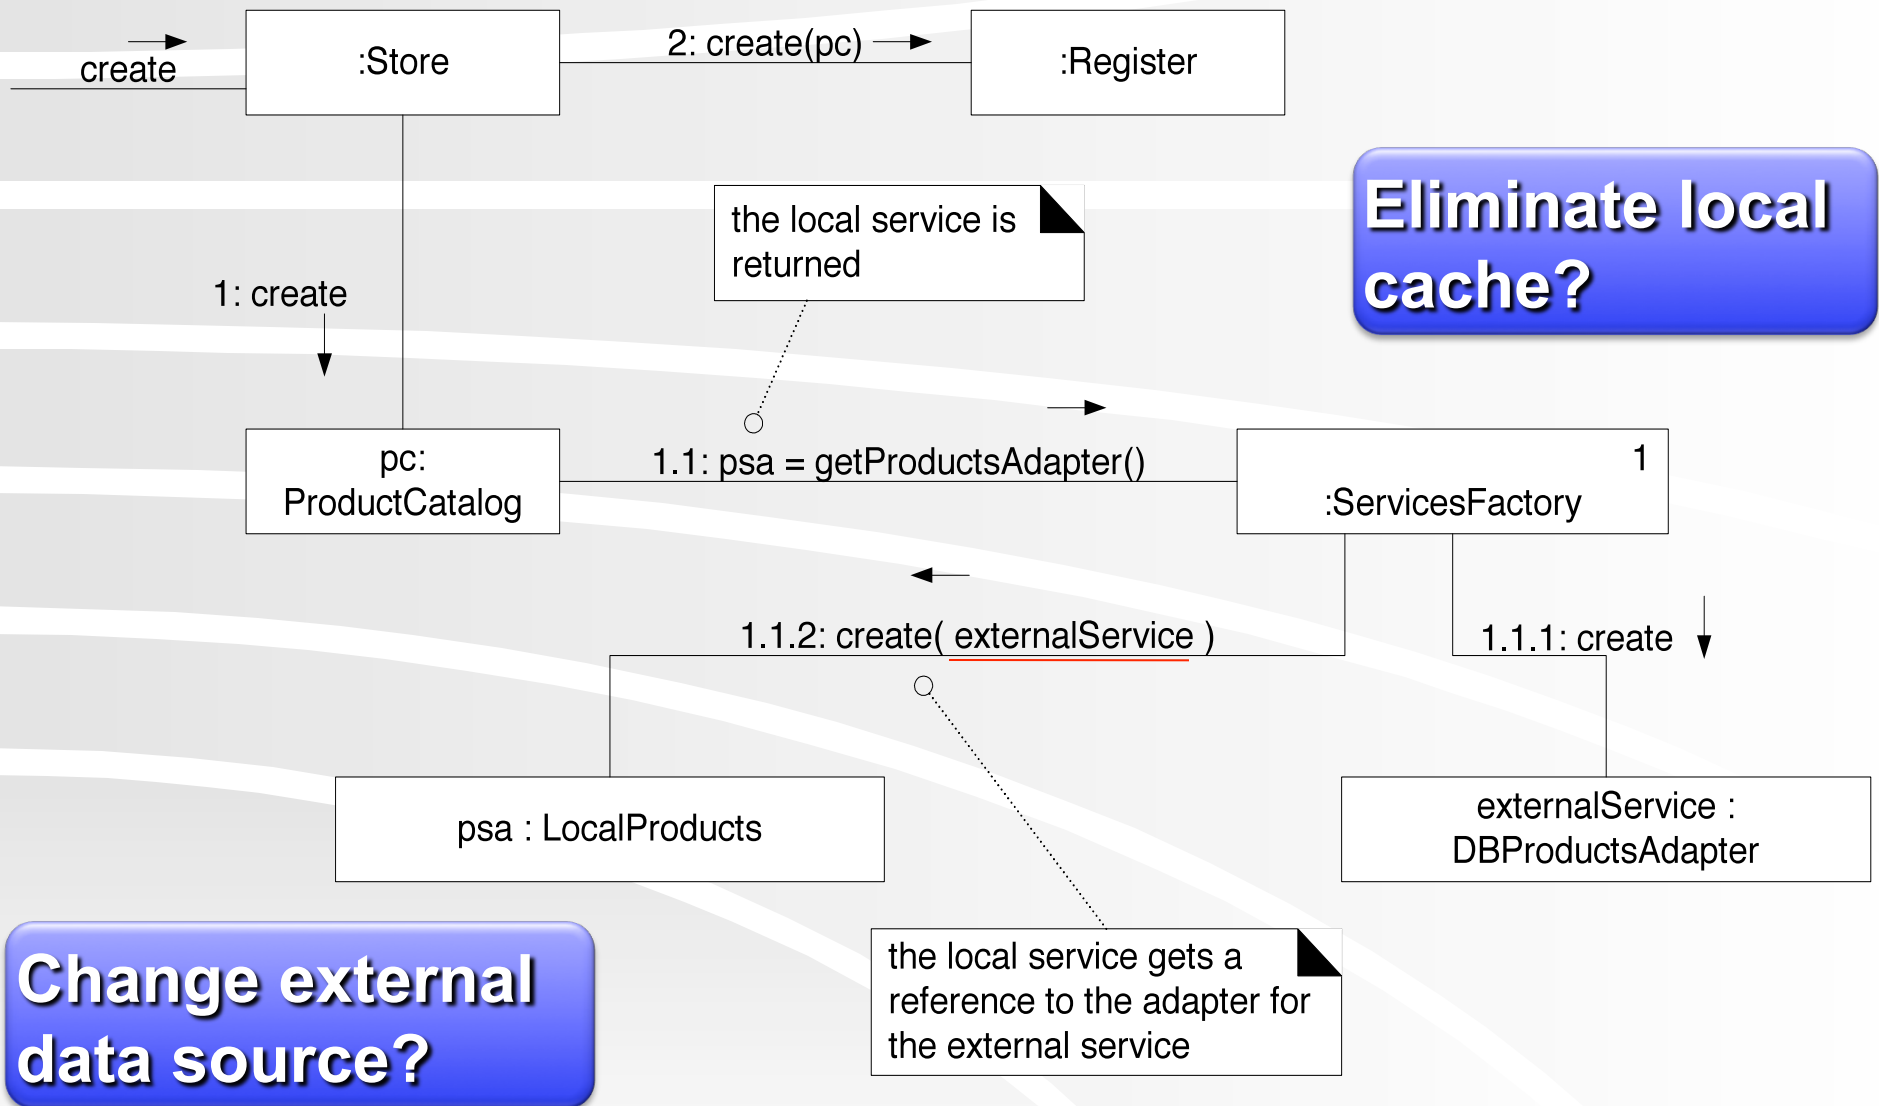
create

:Store

2: create(pc)

:Register

the local service is returned

Eliminate local cache?

1: create

pc: ProductCatalog

1.1: psa = getProductsAdapter()

1

:ServicesFactory

1.1.2: create( externalService )

1.1.1: create

psa : LocalProducts

externalService : DBProductsAdapter

Change external data source?

the local service gets a reference to the adapter for the external service